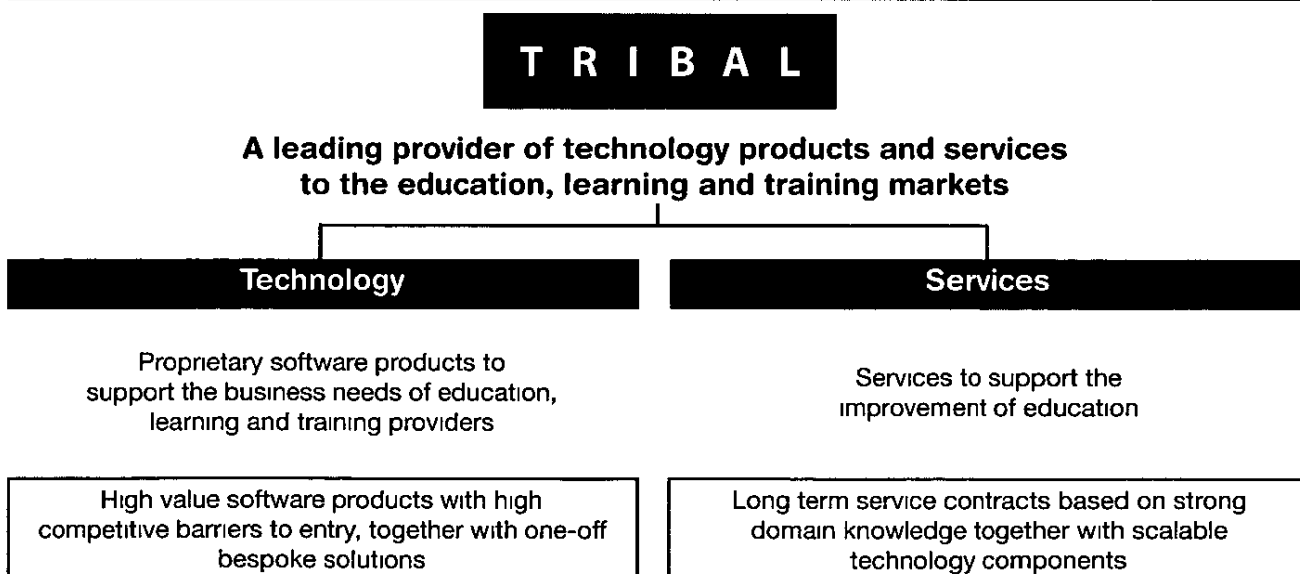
TRIBAL

A leading provider of technology products and services to the education, learning and training markets

Technology

Proprietary software products to support the business needs of education, learning and training providers

High value software products with high competitive barriers to entry, together with one-off bespoke solutions

Services

Services to support the improvement of education

Long term service contracts based on strong domain knowledge together with scalable technology components